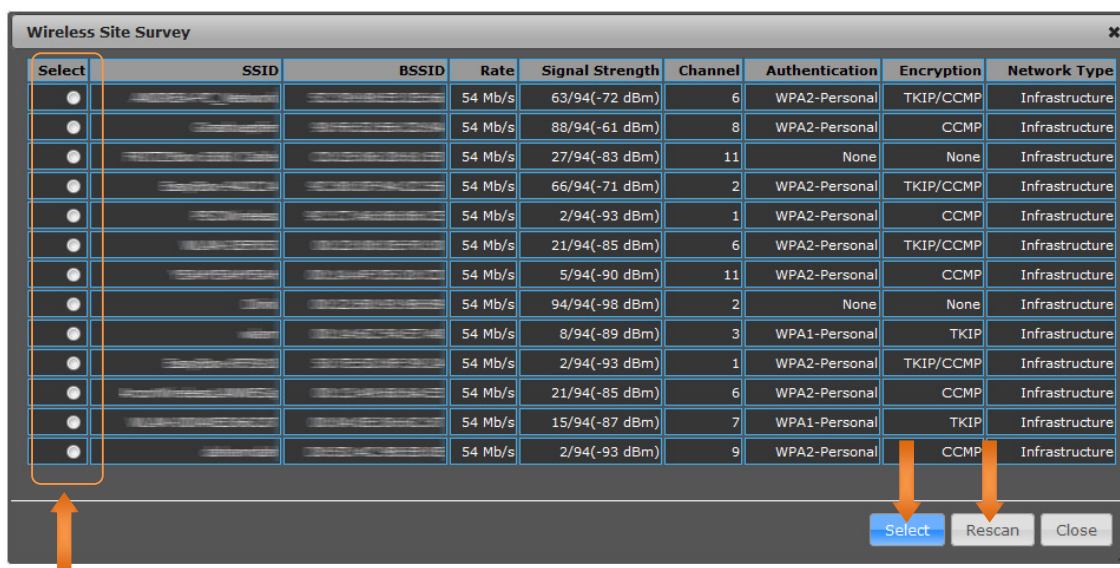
Wireless Site Survey

| Select | SSID | BSSID | Rate | Signal Strength | Channel | Authentication | Encryption | Network Type |
|---|---|---|---|---|---|---|---|---|
| | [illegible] | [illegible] | 54 Mb/s | 63/94(-72 dBm) | 6 | WPA2-Personal | TKIP/CCMP | Infrastructure |
| | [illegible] | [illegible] | 54 Mb/s | 88/94(-61 dBm) | 8 | WPA2-Personal | CCMP | Infrastructure |
| | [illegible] | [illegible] | 54 Mb/s | 27/94(-83 dBm) | 11 | None | None | Infrastructure |
| | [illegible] | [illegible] | 54 Mb/s | 66/94(-71 dBm) | 2 | WPA2-Personal | TKIP/CCMP | Infrastructure |
| | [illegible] | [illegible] | 54 Mb/s | 2/94(-93 dBm) | 1 | WPA2-Personal | CCMP | Infrastructure |
| | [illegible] | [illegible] | 54 Mb/s | 21/94(-85 dBm) | 6 | WPA2-Personal | TKIP/CCMP | Infrastructure |
| | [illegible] | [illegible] | 54 Mb/s | 5/94(-90 dBm) | 11 | WPA2-Personal | CCMP | Infrastructure |
| | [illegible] | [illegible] | 54 Mb/s | 94/94(-98 dBm) | 2 | None | None | Infrastructure |
| | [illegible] | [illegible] | 54 Mb/s | 8/94(-89 dBm) | 3 | WPA1-Personal | TKIP | Infrastructure |
| | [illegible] | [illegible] | 54 Mb/s | 2/94(-93 dBm) | 1 | WPA2-Personal | TKIP/CCMP | Infrastructure |
| | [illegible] | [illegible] | 54 Mb/s | 21/94(-85 dBm) | 6 | WPA2-Personal | CCMP | Infrastructure |
| | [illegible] | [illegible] | 54 Mb/s | 15/94(-87 dBm) | 7 | WPA1-Personal | TKIP | Infrastructure |
| | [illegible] | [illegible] | 54 Mb/s | 2/94(-93 dBm) | 9 | WPA2-Personal | CCMP | Infrastructure |

Select Rescan Close